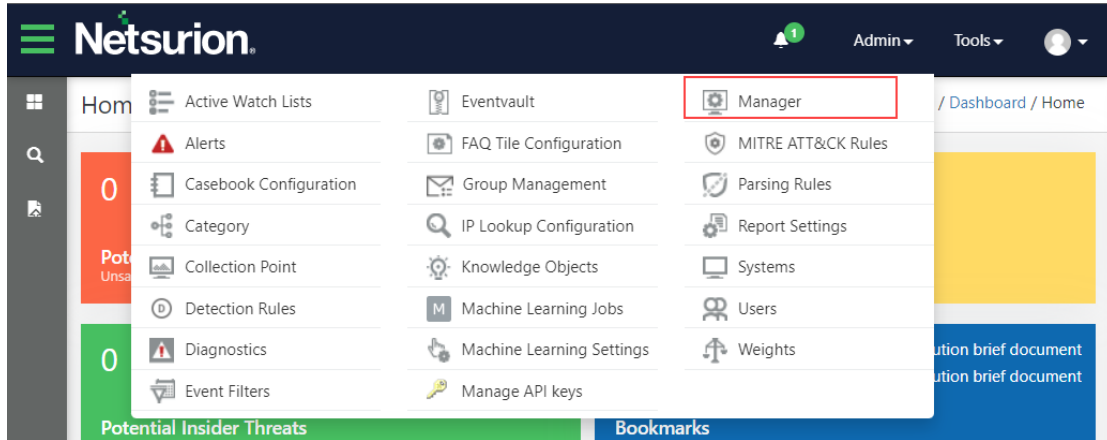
Netsurion.

1

Admin ▾

Tools ▾

Hom

/ Dashboard / Home

0

Pot
Unsa

0

Potential Insider Threats

Bookmarks

ution brief document
ution brief document

Active Watch Lists
Alerts
Casebook Configuration
Category
Collection Point
Detection Rules
Diagnostics
Event Filters

Eventvault
FAQ Tile Configuration
Group Management
IP Lookup Configuration
Knowledge Objects
Machine Learning Jobs
Machine Learning Settings
Manage API keys

Manager
MITRE ATT&CK Rules
Parsing Rules
Report Settings
Systems
Users
Weights